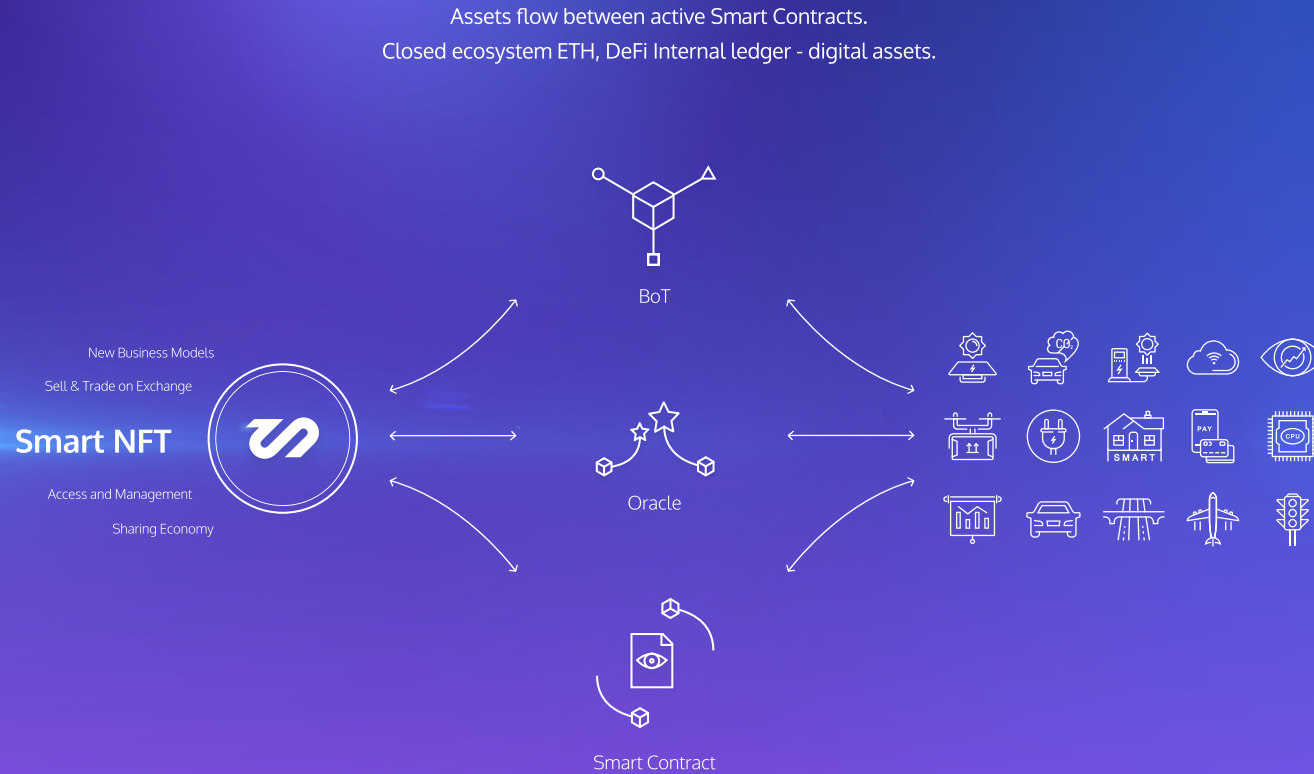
Assets flow between active Smart Contracts.
Closed ecosystem ETH, DeFi Internal ledger - digital assets.

BoT

New Business Models

Sell & Trade on Exchange

Smart NFT

Access and Management

Sharing Economy

Oracle

Smart Contract

$CO_2$

PAY

SMART

CPU